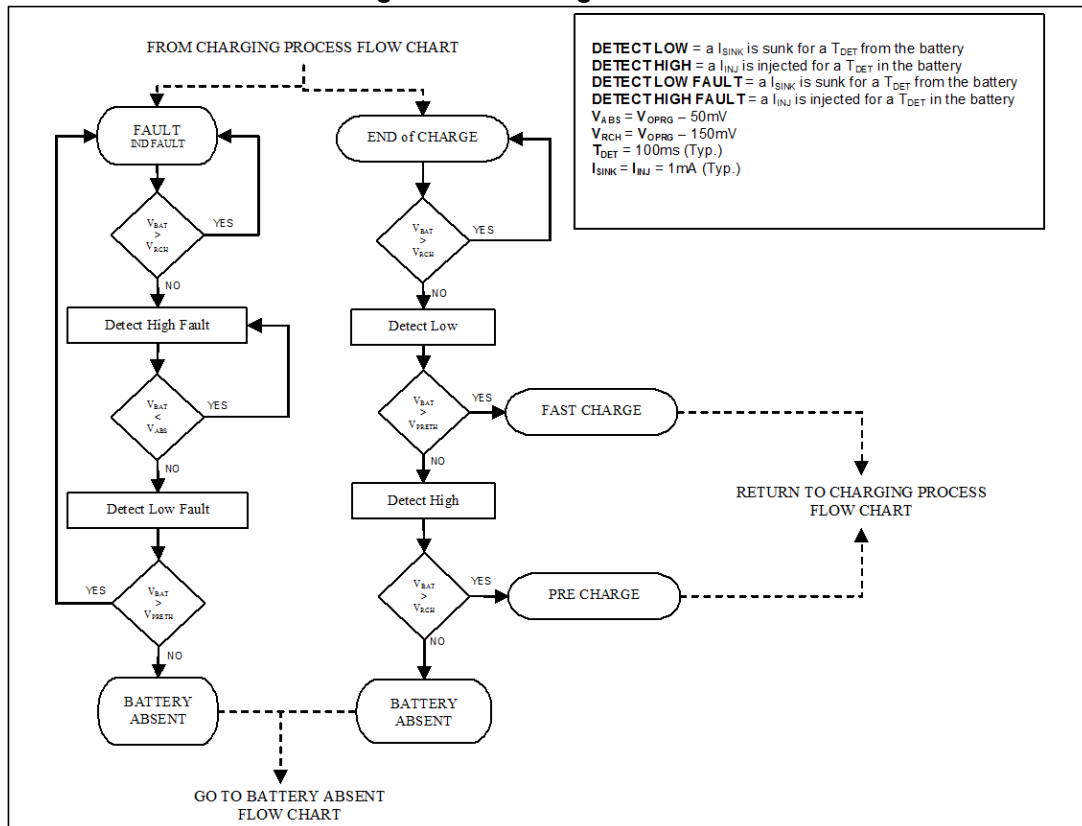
FROM CHARGING PROCESS FLOW CHART

**DETECT LOW** = a $I_{SINK}$ is sunk for a $T_{DET}$ from the battery
**DETECT HIGH** = a $I_{INJ}$ is injected for a $T_{DET}$ in the battery
**DETECT LOW FAULT** = a $I_{SINK}$ is sunk for a $T_{DET}$ from the battery
**DETECT HIGH FAULT** = a $I_{INJ}$ is injected for a $T_{DET}$ in the battery
$V_{ABS}$ = $V_{OPRG}$ – 50mV
$V_{RCH}$ = $V_{OPRG}$ – 150mV
$T_{DET}$ = 100ms (Typ.)
$I_{SINK}$ = $I_{INJ}$ = 1mA (Typ.)

FAULT
IND FAULT

$V_{BAT}$ > $V_{RCH}$
YES
NO

Detect High Fault

$V_{BAT}$ < $V_{ABS}$
YES
NO

Detect Low Fault

YES
$V_{BAT}$ > $V_{PRETH}$
NO

BATTERY ABSENT

END of CHARGE

$V_{BAT}$ > $V_{RCH}$
YES
NO

Detect Low

$V_{BAT}$ > $V_{PRETH}$
YES
NO

FAST CHARGE

Detect High

$V_{BAT}$ > $V_{RCH}$
YES
NO

PRE CHARGE

BATTERY ABSENT

RETURN TO CHARGING PROCESS FLOW CHART

GO TO BATTERY ABSENT FLOW CHART